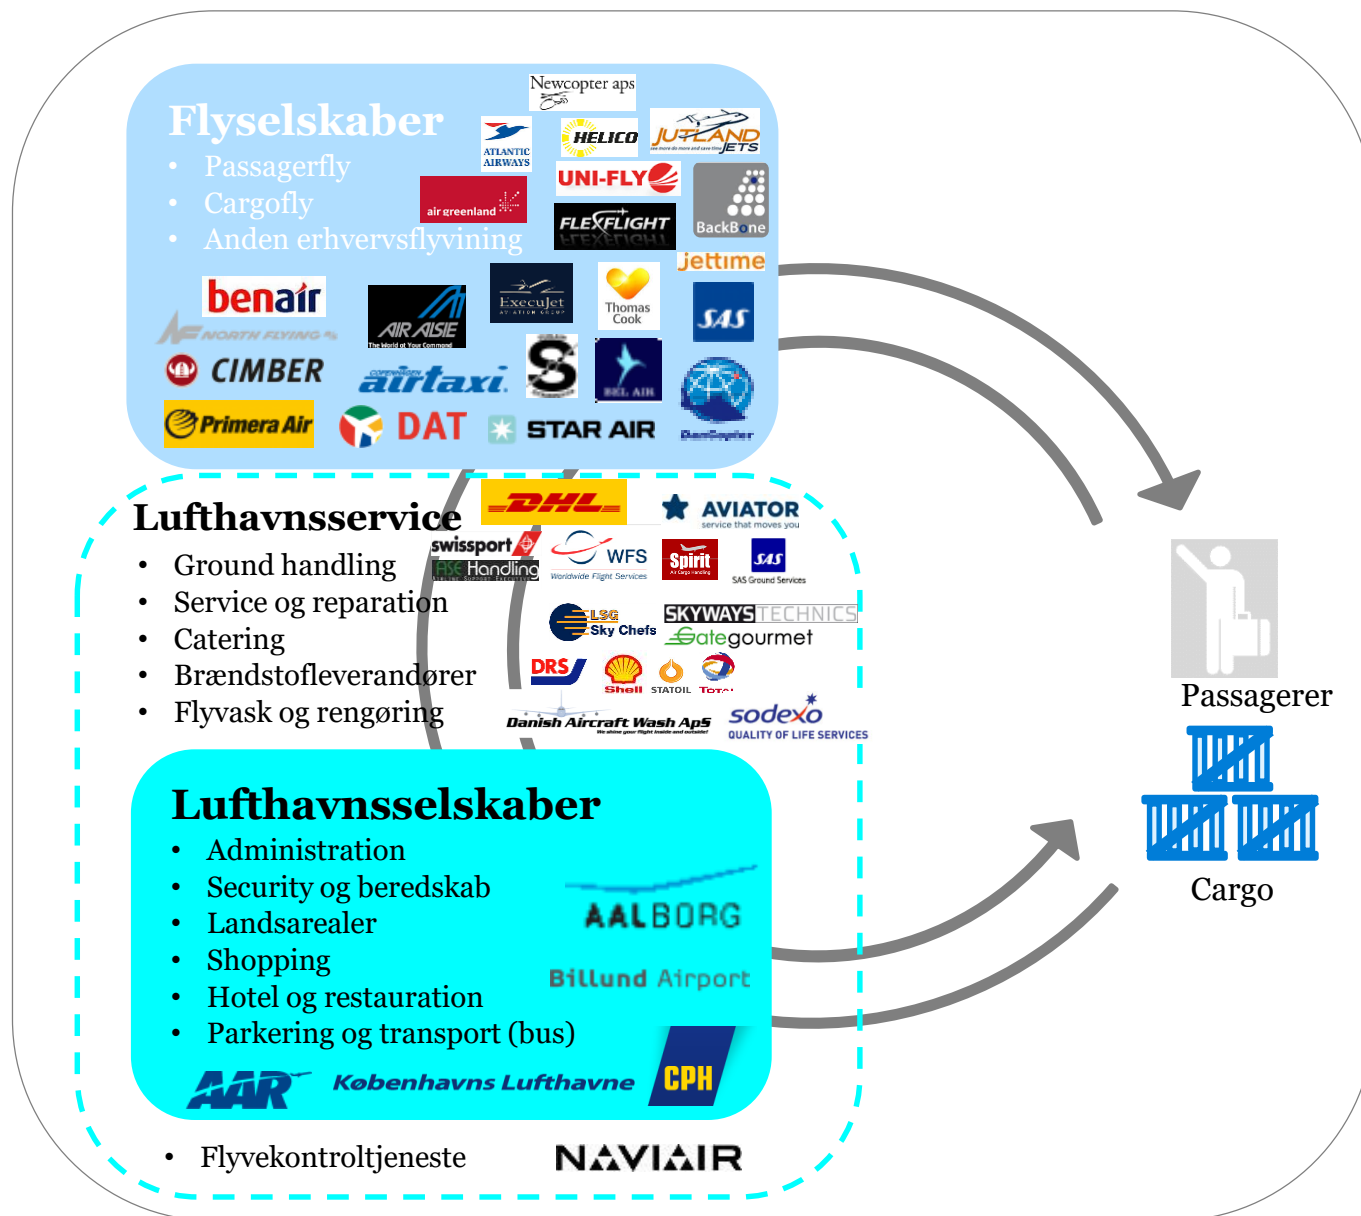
Flyselskaber
• Passagerfly
• Cargofly
• Anden erhvervsflyvning

Newcopter aps
ATLANTIC AIRWAYS
HELICO
JUTLAND JETS
air greenland
UNI-FLY
FLEXFLIGHT
BackBone
jettime
benair
NORTH FLYING
AIR ALSIE
The World at Your Command
ExecuJet
Thomas Cook
SAS
CIMBER
COPENHAGEN airtaxi
BEL AIR
Primera Air
DAT
STAR AIR
DanCopter

Lufthavnsservice
• Ground handling
• Service og reparation
• Catering
• Brændstofleverandører
• Flyvask og rengøring

DHL
AVIATOR
service that moves you
swissport
ASE Handling
WFS
Worldwide Flight Services
Spirit
SAS
SAS Ground Services
LSG Sky Chefs
SKYWAYS TECHNICS
Gategourmet
DRS
Shell
STATOIL
TOTAL
Danish Aircraft Wash ApS
sodexo
QUALITY OF LIFE SERVICES

Lufthavnsselskaber
• Administration
• Security og beredskab
• Landsarealer
• Shopping
• Hotel og restauration
• Parkering og transport (bus)

AALBORG
Billund Airport
AAR
Københavns Lufthavne
CPH

• Flyvekontroltjeneste
NAVIAIR

Passagerer
Cargo